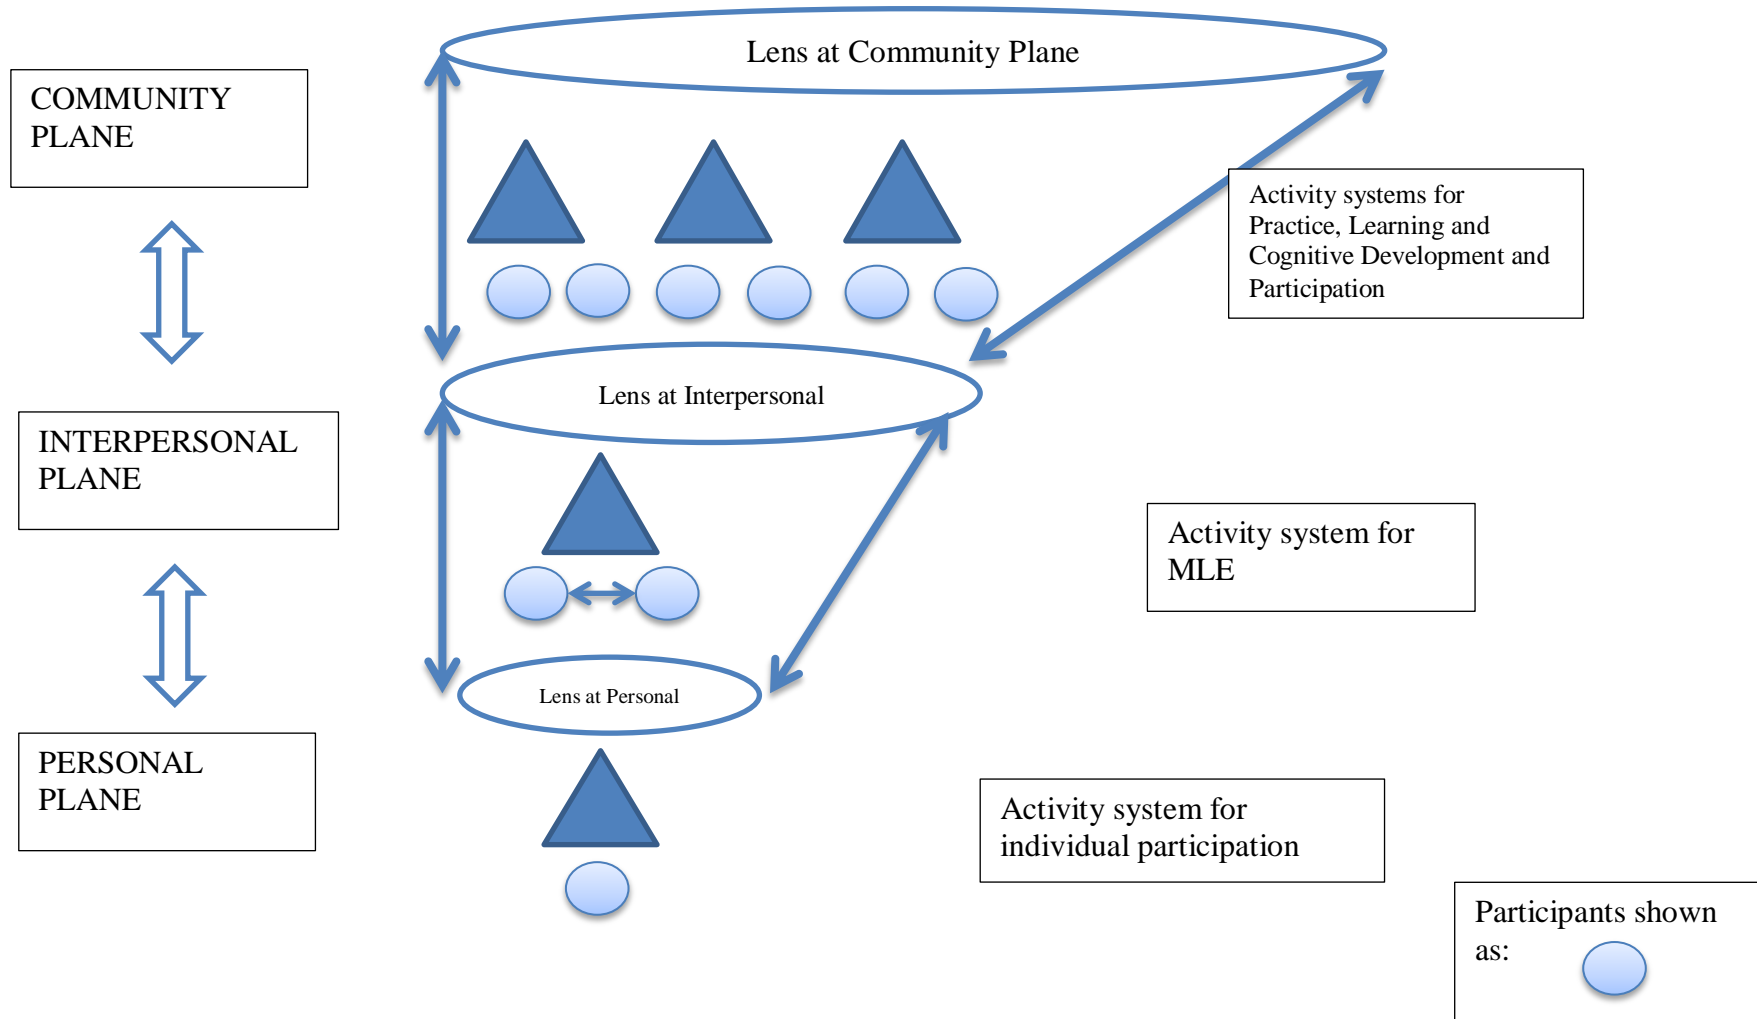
COMMUNITY PLANE

INTERPERSONAL PLANE

PERSONAL PLANE

Lens at Community Plane

Activity systems for Practice, Learning and Cognitive Development and Participation

Lens at Interpersonal

Activity system for MLE

Lens at Personal

Activity system for individual participation

Participants shown as: